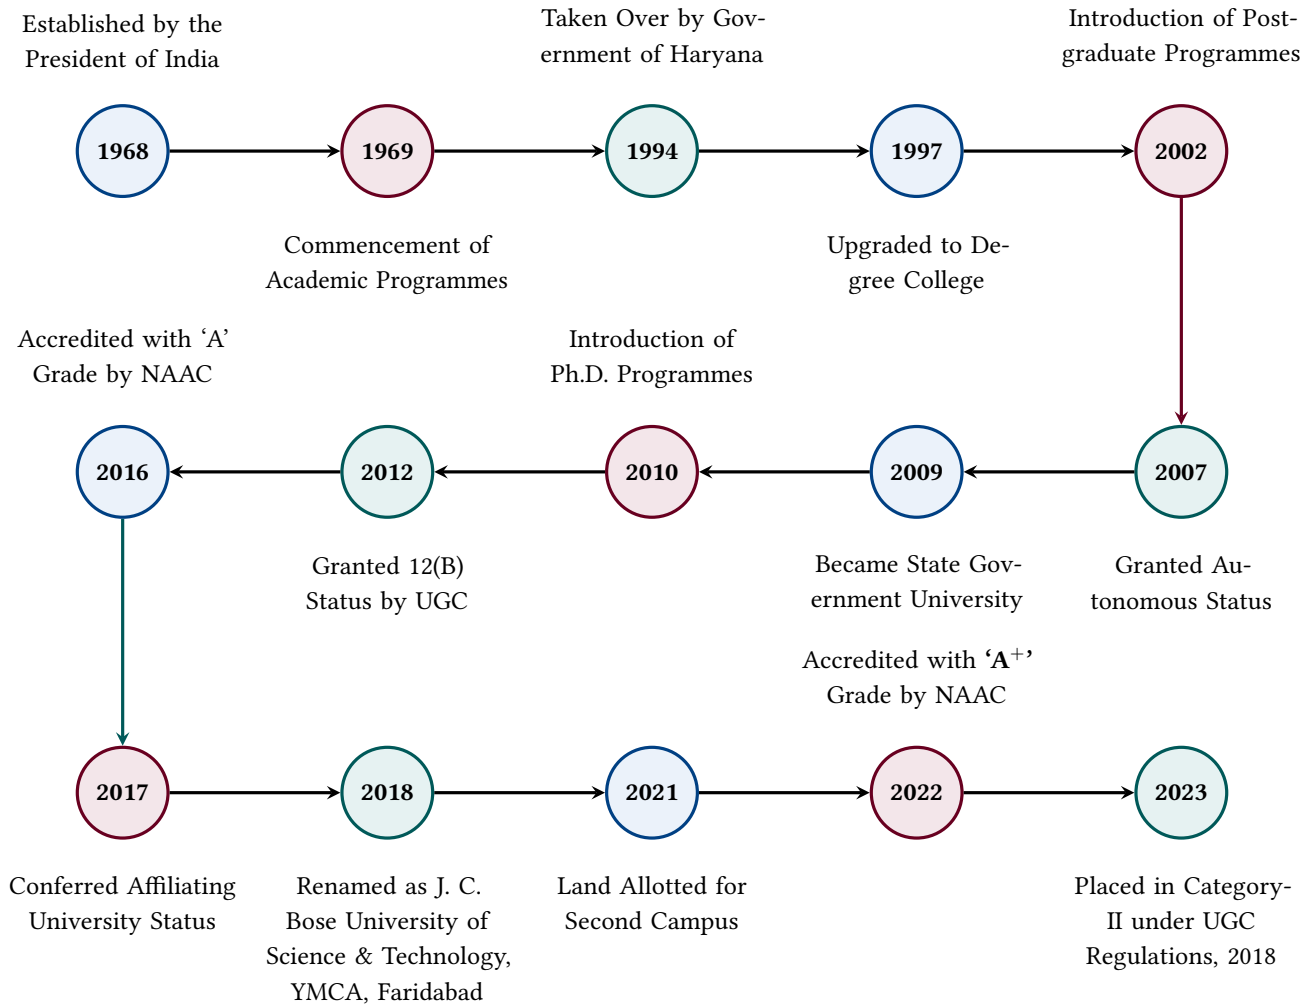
Established by the President of India

Taken Over by Government of Haryana

Introduction of Postgraduate Programmes

1968

1969

1994

1997

2002

Commencement of Academic Programmes

Upgraded to Degree College

Accredited with ‘A’ Grade by NAAC

Introduction of Ph.D. Programmes

2016

2012

2010

2009

2007

Granted 12(B) Status by UGC

Became State Government University

Granted Autonomous Status

Accredited with **‘A$^+$’** Grade by NAAC

2017

2018

2021

2022

2023

Conferred Affiliating University Status

Renamed as J. C. Bose University of Science & Technology, YMCA, Faridabad

Land Allotted for Second Campus

Placed in Category-II under UGC Regulations, 2018